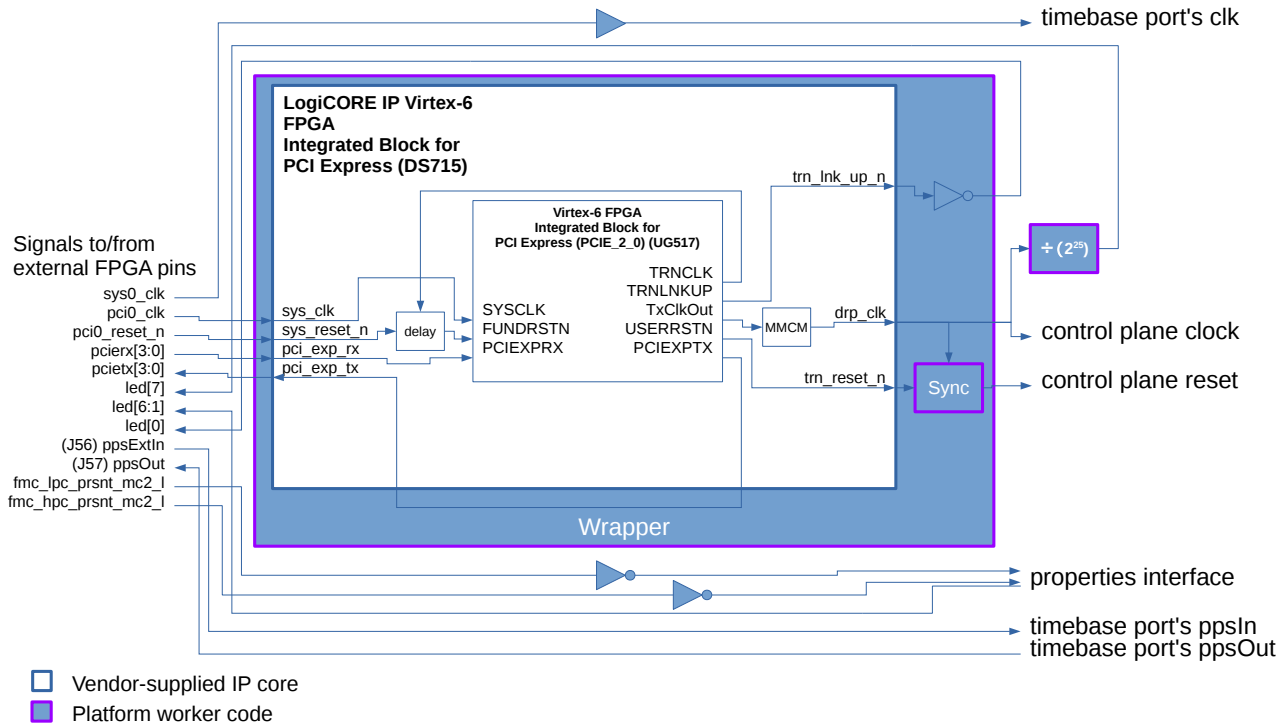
timebase port's clk

LogiCORE IP Virtex-6 FPGA Integrated Block for PCI Express (DS715)

Virtex-6 FPGA Integrated Block for PCI Express (PCIE_2_0) (UG517)

trn_lnk_up_n

$\div (2^{25})$

Signals to/from external FPGA pins

sys0_clk
pci0_clk
pci0_reset_n
pcierx[3:0]
pcietx[3:0]
led[7]
led[6:1]
led[0]
(J56) ppsExtIn
(J57) ppsOut
fmc_lpc_prsnt_mc2_l
fmc_hpc_prsnt_mc2_l

sys_clk
sys_reset_n
pci_exp_rx
pci_exp_tx

delay

SYSCLK
FUNDRSTN
PCIEXPRX

TRNCLK
TRNLNKUP
TxClkOut
USERRSTN
PCIEXPTX

MMCM

drp_clk

control plane clock

trn_reset_n

Sync

control plane reset

Wrapper

properties interface

timebase port's ppsIn
timebase port's ppsOut

Vendor-supplied IP core
Platform worker code